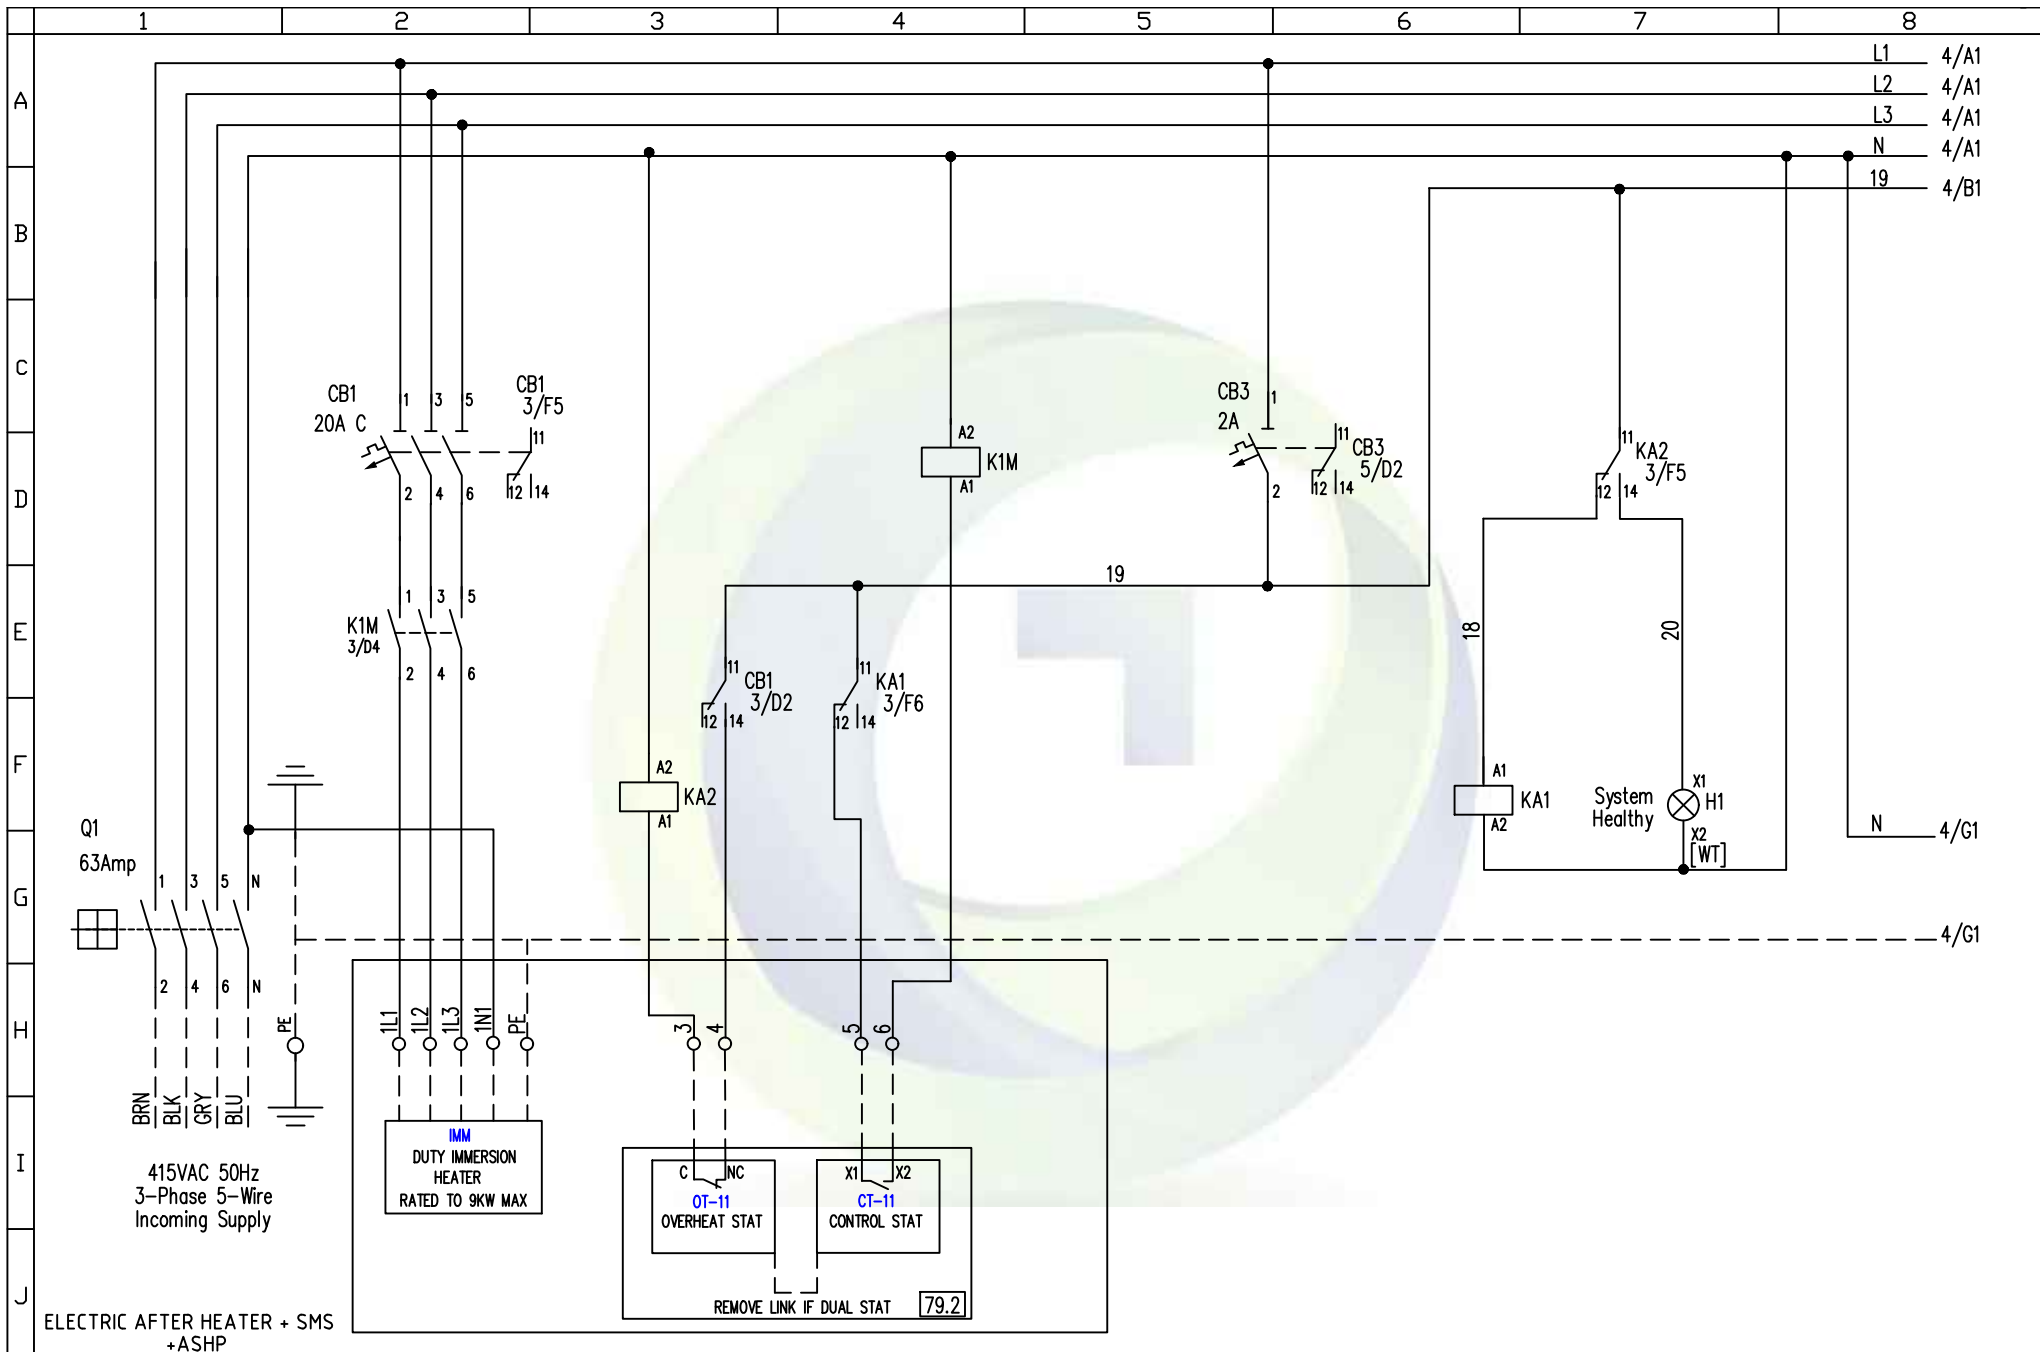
1 2 3 4 5 6 7 8

A
B
C
D
E
F
G
H
I
J

L1 4/A1
L2 4/A1
L3 4/A1
N 4/A1
19 4/B1

CB1
20A C
1 3 5
2 4 6

CB1
3/F5
11
12 14

A2
K1M
A1

CB3
2A
1
2

11
CB3
5/D2
12 14

11
KA2
3/F5
12 14

19

1 3 5
K1M
3/D4
2 4 6

11
CB1
3/D2
12 14

11
KA1
3/F6
12 14

18

20

A2
KA2
A1

A1
KA1
A2

System Healthy

X1
H1
X2
[WT]

N 4/G1

Q1
63Amp
1 3 5 N
2 4 6 N

4/G1

PE

1L1 1L2 1L3 1N1 PE

3 4 5 6

BRN BLK GRY BLU

IMM
DUTY IMMERSION HEATER
RATED TO 9KW MAX

C NC
OT-11
OVERHEAT STAT

X1 X2
CT-11
CONTROL STAT

415VAC 50Hz
3-Phase 5-Wire
Incoming Supply

REMOVE LINK IF DUAL STAT 79.2

ELECTRIC AFTER HEATER + SMS
+ASHP